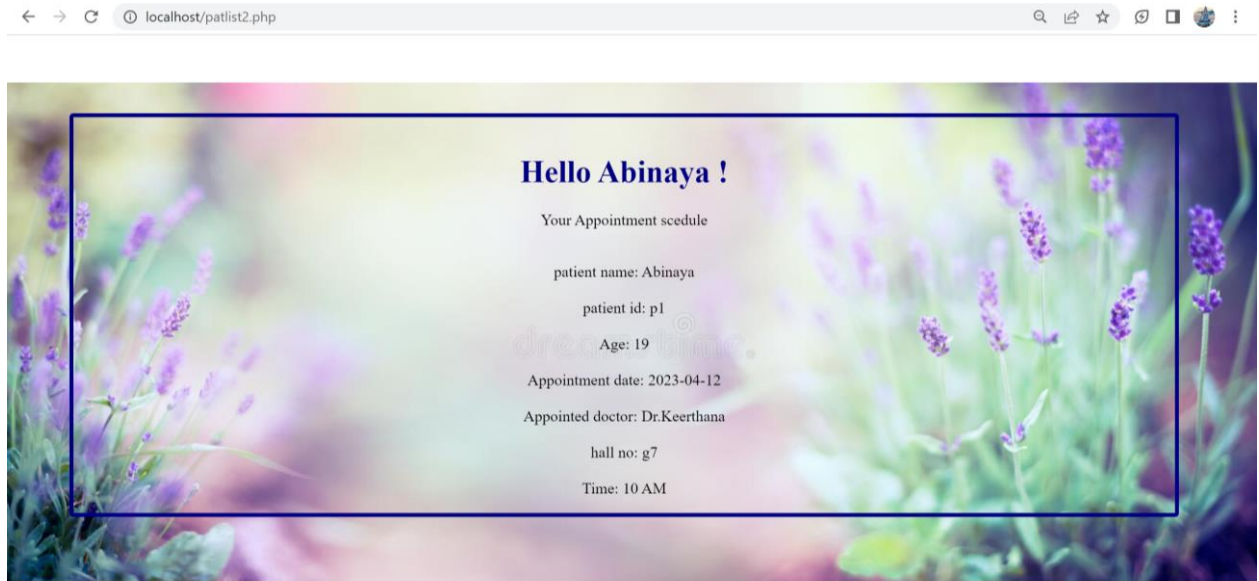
localhost/patlist2.php

Hello Abinaya !

Your Appointment scedule

patient name: Abinaya

patient id: p1

Age: 19

Appointment date: 2023-04-12

Appointed doctor: Dr.Keerthana

hall no: g7

Time: 10 AM

dreamstime